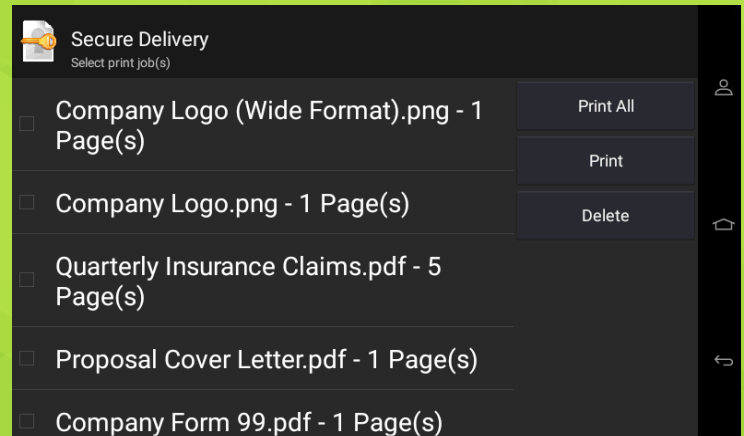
Secure Delivery
Select print job(s)

Company Logo (Wide Format).png - 1 Page(s)

Company Logo.png - 1 Page(s)

Quarterly Insurance Claims.pdf - 5 Page(s)

Proposal Cover Letter.pdf - 1 Page(s)

Company Form 99.pdf - 1 Page(s)

Print All

Print

Delete